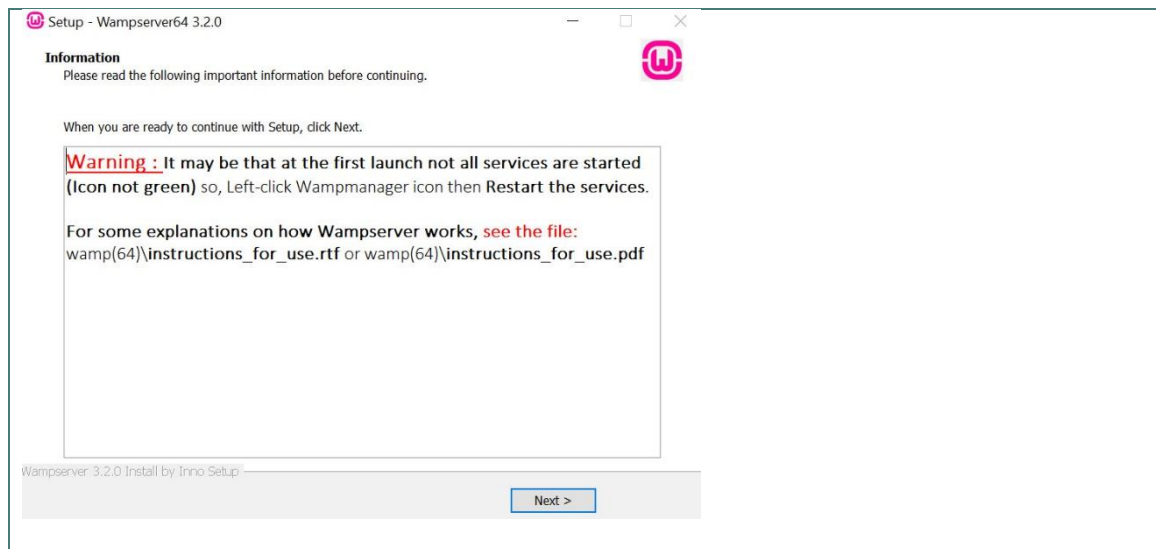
Setup - Wampserver64 3.2.0

Information
Please read the following important information before continuing.

When you are ready to continue with Setup, click Next.

Warning : It may be that at the first launch not all services are started (Icon not green) so, Left-click Wampmanager icon then Restart the services.

For some explanations on how Wampserver works, see the file: wamp(64)\instructions_for_use.rtf or wamp(64)\instructions_for_use.pdf

Wampserver 3.2.0 Install by Inno Setup

Next >